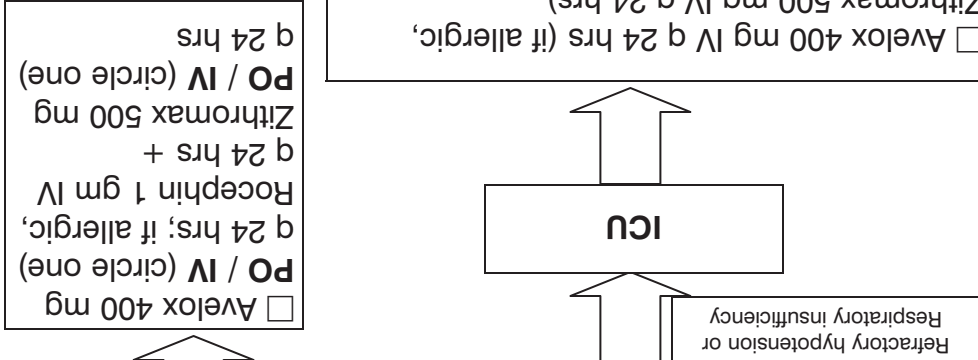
☐ Avelox 400 mg IV q 24 hrs (if allergic,
Zithromax 500 mg IV q 24 hrs)

ICU

Refractory hypotension or
Respiratory insufficiency

☐ Avelox 400 mg
**PO** / **IV** (circle one)
q 24 hrs; if allergic,
Rocephin 1 gm IV
q 24 hrs +
Zithromax 500 mg
**PO** / **IV** (circle one)
q 24 hrs